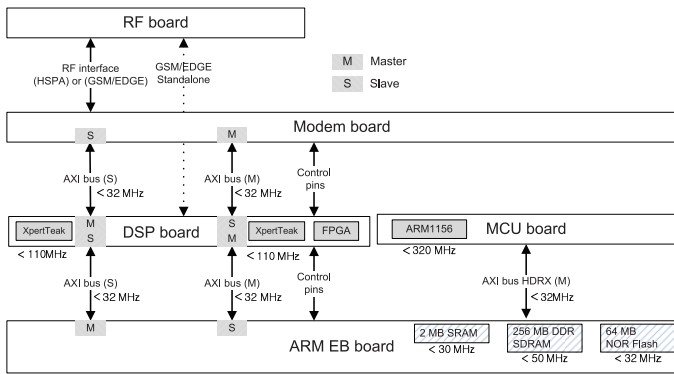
RF board

RF interface (HSPA) or (GSM/EDGE)

GSM/EDGE Standalone

M Master

S Slave

S

M

Modem board

AXI bus (S)
< 32 MHz

AXI bus (M)
< 32 MHz

Control pins

XpertTeak

M
S

DSP board

S
M

XpertTeak

FPGA

ARM1156

MCU board

< 110MHz

< 110 MHz

< 320 MHz

AXI bus (S)
< 32 MHz

AXI bus (M)
< 32 MHz

Control pins

AXI bus HDRX (M)
< 32MHz

M

S

ARM EB board

2 MB SRAM
< 30 MHz

256 MB DDR SDRAM
< 50 MHz

64 MB NOR Flash
< 32 MHz